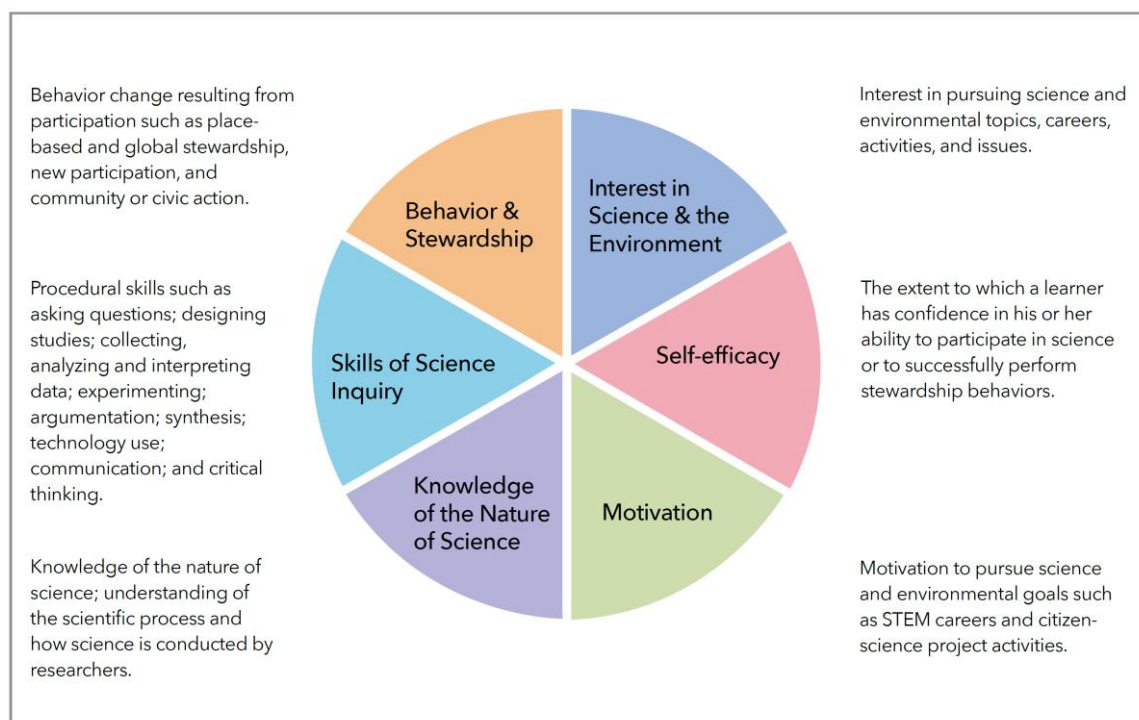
Behavior change resulting from participation such as place-based and global stewardship, new participation, and community or civic action.

Procedural skills such as asking questions; designing studies; collecting, analyzing and interpreting data; experimenting; argumentation; synthesis; technology use; communication; and critical thinking.

Knowledge of the nature of science; understanding of the scientific process and how science is conducted by researchers.

Behavior & Stewardship

Interest in Science & the Environment

Self-efficacy

Motivation

Knowledge of the Nature of Science

Skills of Science Inquiry

Interest in pursuing science and environmental topics, careers, activities, and issues.

The extent to which a learner has confidence in his or her ability to participate in science or to successfully perform stewardship behaviors.

Motivation to pursue science and environmental goals such as STEM careers and citizen-science project activities.